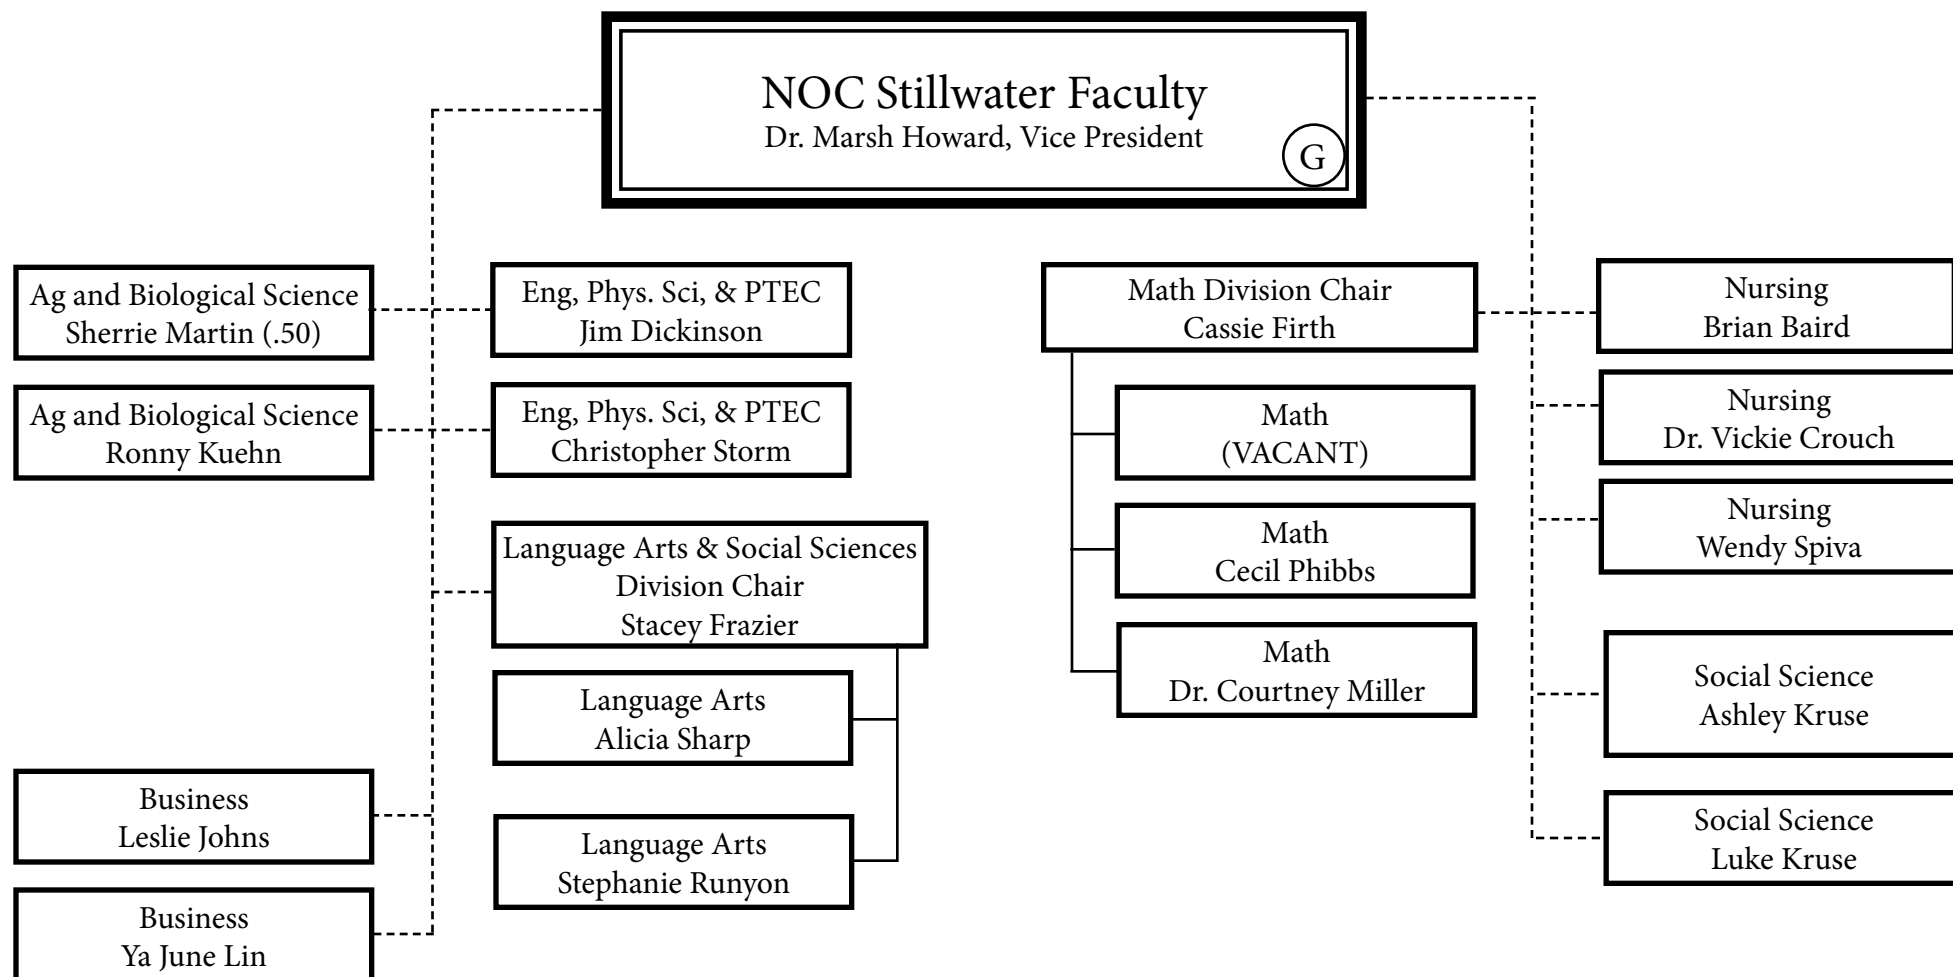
NOC Stillwater Faculty
Dr. Marsh Howard, Vice President
G

Ag and Biological Science
Sherrie Martin (.50)

Ag and Biological Science
Ronny Kuehn

Eng, Phys. Sci, & PTEC
Jim Dickinson

Eng, Phys. Sci, & PTEC
Christopher Storm

Language Arts & Social Sciences
Division Chair
Stacey Frazier

Language Arts
Alicia Sharp

Language Arts
Stephanie Runyon

Business
Leslie Johns

Business
Ya June Lin

Math Division Chair
Cassie Firth

Math
(VACANT)

Math
Cecil Phibbs

Math
Dr. Courtney Miller

Nursing
Brian Baird

Nursing
Dr. Vickie Crouch

Nursing
Wendy Spiva

Social Science
Ashley Kruse

Social Science
Luke Kruse